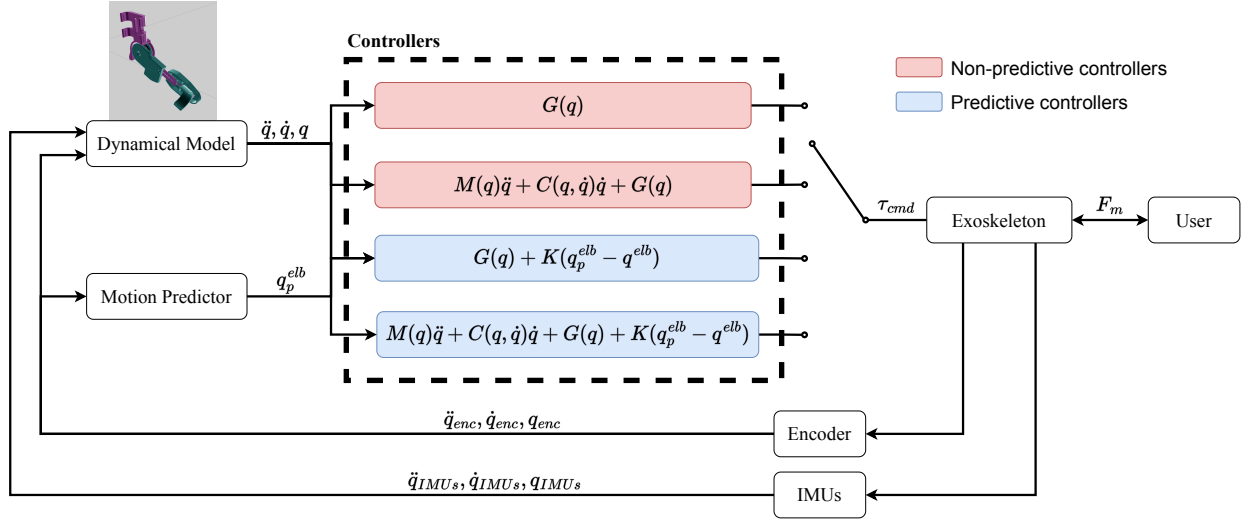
Controllers

Non-predictive controllers

Predictive controllers

Dynamical Model

$\ddot{q}, \dot{q}, q$

$G(q)$

$M(q)\ddot{q} + C(q, \dot{q})\dot{q} + G(q)$

$\tau_{cmd}$

Exoskeleton

$F_m$

User

Motion Predictor

$q_p^{elb}$

$G(q) + K(q_p^{elb} - q^{elb})$

$M(q)\ddot{q} + C(q, \dot{q})\dot{q} + G(q) + K(q_p^{elb} - q^{elb})$

$\ddot{q}_{enc}, \dot{q}_{enc}, q_{enc}$

Encoder

$\ddot{q}_{IMUs}, \dot{q}_{IMUs}, q_{IMUs}$

IMUs